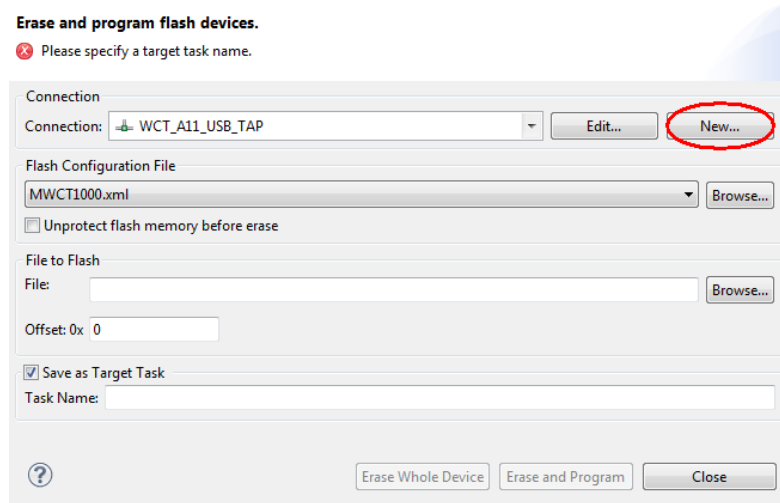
Erase and program flash devices.

Please specify a target task name.

Connection

Connection: WCT_A11_USB_TAP Edit... New...

Flash Configuration File

MWCT1000.xml Browse...

Unprotect flash memory before erase

File to Flash

File: Browse...

Offset: 0x 0

Save as Target Task

Task Name:

?

Erase Whole Device Erase and Program Close